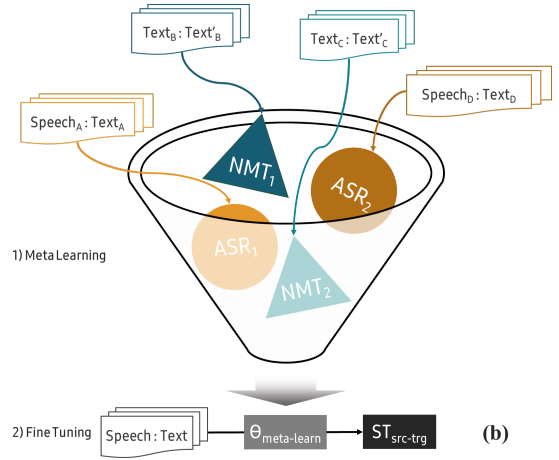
$\text{Text}_B : \text{Text}'_B$

$\text{Text}_C : \text{Text}'_C$

$\text{Speech}_D : \text{Text}_D$

$\text{Speech}_A : \text{Text}_A$

$\text{NMT}_1$

$\text{ASR}_2$

$\text{ASR}_1$

$\text{NMT}_2$

1) Meta Learning

2) Fine Tuning

Speech : Text

$\theta_{\text{meta-learn}}$

$\text{ST}_{\text{src-trg}}$

(b)